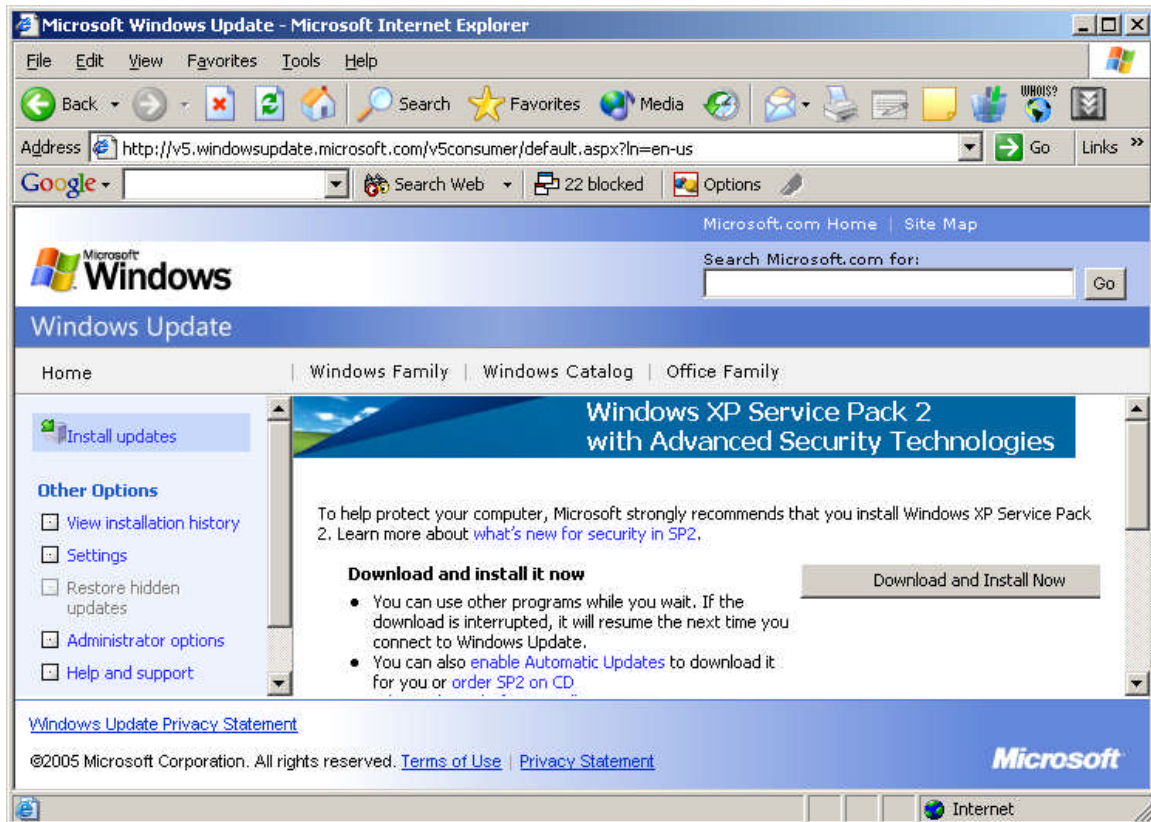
Microsoft Windows Update - Microsoft Internet Explorer

File Edit View Favorites Tools Help

Back Search Favorites Media WHOIS?

Address http://v5.windowsupdate.microsoft.com/v5consumer/default.aspx?ln=en-us Go Links »

Google Search Web 22 blocked Options

Microsoft.com Home | Site Map

Microsoft Windows

Search Microsoft.com for:

Go

Windows Update

Home | Windows Family | Windows Catalog | Office Family

Install updates

Other Options

View installation history

Settings

Restore hidden updates

Administrator options

Help and support

Windows XP Service Pack 2
with Advanced Security Technologies

To help protect your computer, Microsoft strongly recommends that you install Windows XP Service Pack 2. Learn more about what's new for security in SP2.

Download and install it now

Download and Install Now

- You can use other programs while you wait. If the download is interrupted, it will resume the next time you connect to Windows Update.
- You can also enable Automatic Updates to download it for you or order SP2 on CD

Windows Update Privacy Statement

©2005 Microsoft Corporation. All rights reserved. Terms of Use | Privacy Statement

Microsoft

Internet